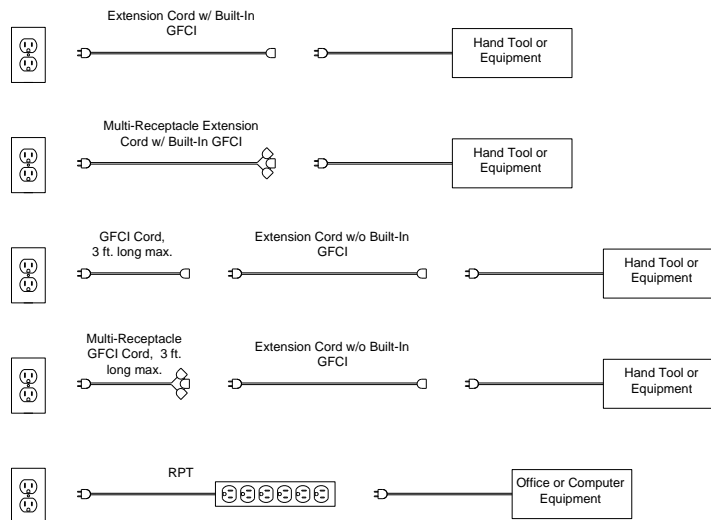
Extension Cord w/ Built-In GFCI

Hand Tool or Equipment

Multi-Receptacle Extension Cord w/ Built-In GFCI

Hand Tool or Equipment

GFCI Cord, 3 ft. long max.

Extension Cord w/o Built-In GFCI

Hand Tool or Equipment

Multi-Receptacle GFCI Cord, 3 ft. long max.

Extension Cord w/o Built-In GFCI

Hand Tool or Equipment

RPT

Office or Computer Equipment